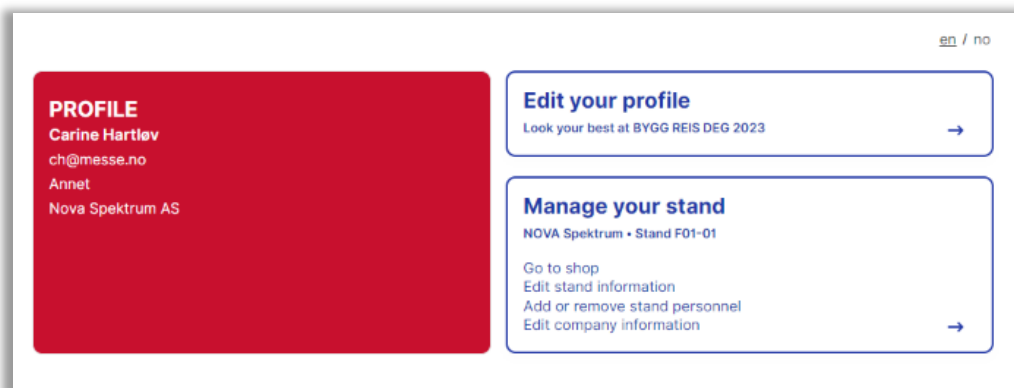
en / no

PROFILE
Carine Hartløv
ch@messe.no
Annet
Nova Spektrum AS

Edit your profile
Look your best at BYGG REIS DEG 2023
→

Manage your stand
NOVA Spektrum • Stand F01-01

Go to shop
Edit stand information
Add or remove stand personnel
Edit company information
→